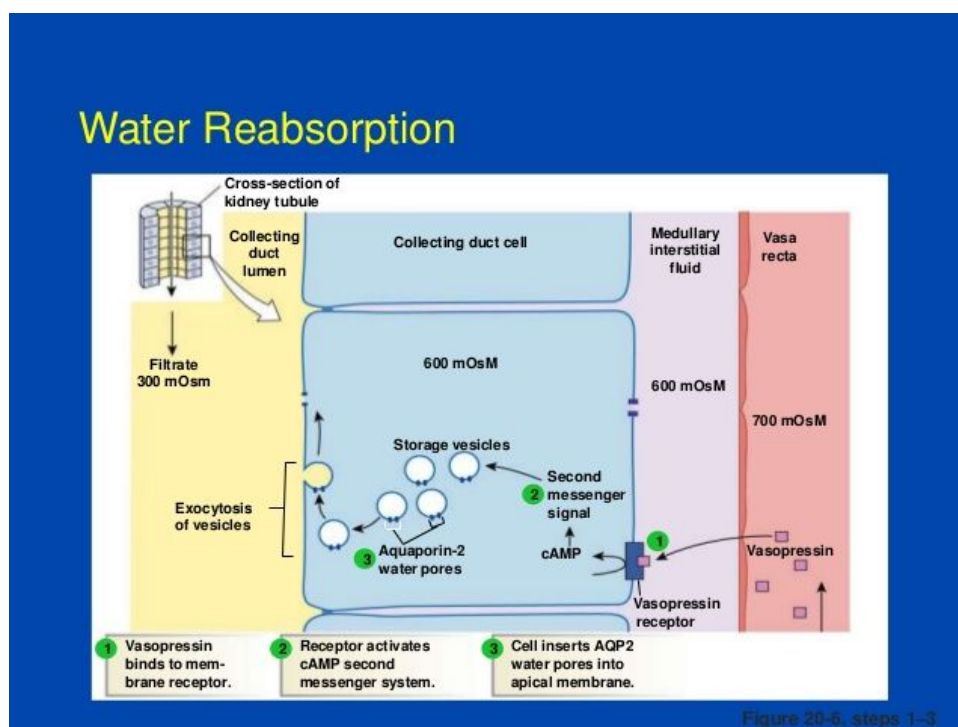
Water Reabsorption

Cross-section of kidney tubule

Collecting duct lumen

Collecting duct cell

Medullary interstitial fluid

Vasa recta

Filtrate 300 mOsm

600 mOsM

600 mOsM

700 mOsM

Storage vesicles

Second
2 messenger signal

Exocytosis of vesicles

3 Aquaporin-2 water pores

cAMP

1

Vasopressin

Vasopressin receptor

1 Vasopressin binds to membrane receptor.

2 Receptor activates cAMP second messenger system.

3 Cell inserts AQP2 water pores into apical membrane.

Figure 20-6, steps 1–3